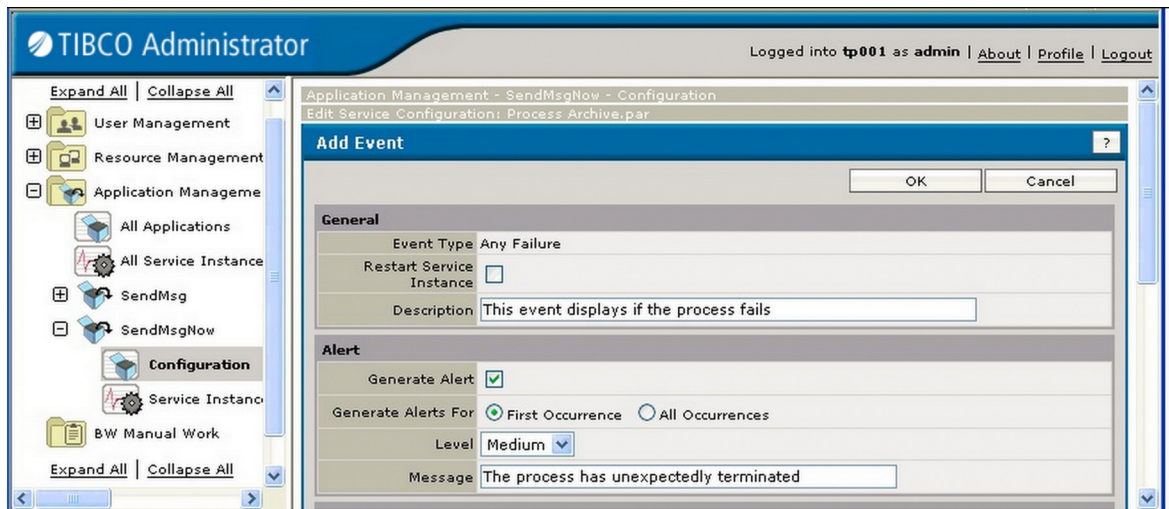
TIBCO Administrator

Logged into **tp001** as **admin** | About | Profile | Logout

Expand All | Collapse All

User Management

Resource Management

Application Manageme

All Applications

All Service Instance

SendMsg

SendMsgNow

Configuration

Service Instanc

BW Manual Work

Expand All | Collapse All

Application Management - SendMsgNow - Configuration

Edit Service Configuration: Process Archive.par

Add Event

?

OK

Cancel

General

| | |
|---|---|
| Event Type | Any Failure |
| Restart Service Instance | |
| Description | This event displays if the process fails |

Alert

| | |
|---|---|
| Generate Alert | |
| Generate Alerts For | First Occurrence  All Occurrences |
| Level | Medium |
| Message | The process has unexpectedly terminated |